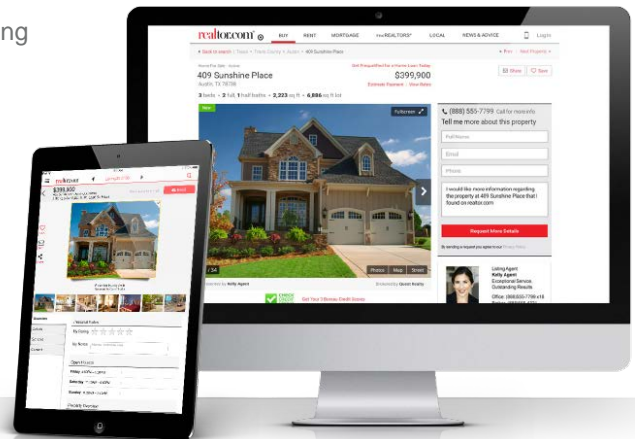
ng

realtor.com® BUY RENT MORTGAGE find REALTORS® LOCAL NEWS & ADVICE Login

< Back to search | Texas > Travis County > Austin > 409 Sunshine Place < Prev Next Property >

Home For Sale · Active
409 Sunshine Place
Austin, TX 78708
3 beds • 3 full, 1 half baths • 2,323 sq ft • 6,886 sq ft lot

Get Prequalified For a Home Loan Today
$399,900
Estimate Payment · View Rates

Share Save

New
Full Screen
1 / 34
Photos Map Street
Presented by Kelly Agent
Brokered by Quest Realty
Get Your Ultimate Credit Score

(888) 555-7799 Call for more info
Tell me more about this property
Full Name
Email
Phone
I would like more information regarding the property at 409 Sunshine Place that I found on realtor.com
Request More Details
By sending a request you agree to our Privacy Policy

Listing Agent
Kelly Agent
Exceptional Service, Outstanding Results
Office: (888)555-7799 x18

realtor.com
$399,900
Email
Overview
My Rating
My Notes
Open House
Friday
Saturday
Sunday
Property Overview